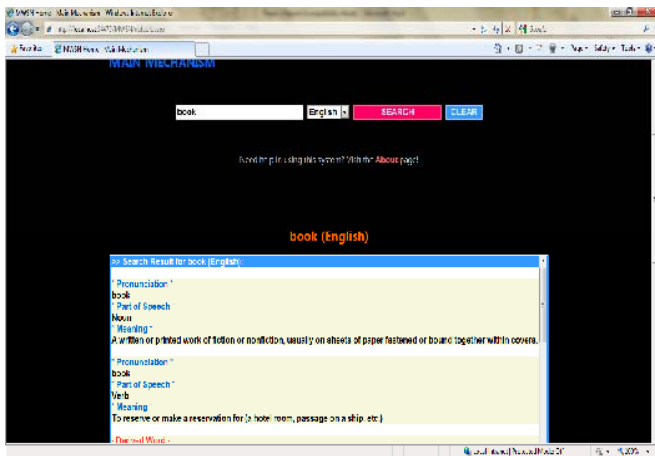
MASH Home - Main Mechanism - Windows Internet Explorer

Favorites | MASH Home - Main Mechanism

MAIN MECHANISM

book | English | SEARCH | CLEAR

Need help in using this system? Visit the About page!

book (English)

>> Search Result for book (English):

* Pronunciation *
book
* Part of Speech *
Noun
* Meaning *
A written or printed work of fiction or nonfiction, usually on sheets of paper fastened or bound together within covers.

* Pronunciation *
book
* Part of Speech *
Verb
* Meaning *
To reserve or make a reservation for (a hotel room, passage on a ship, etc.)

- Derived Word -

Local intranet | Protected Mode: Off | 100%